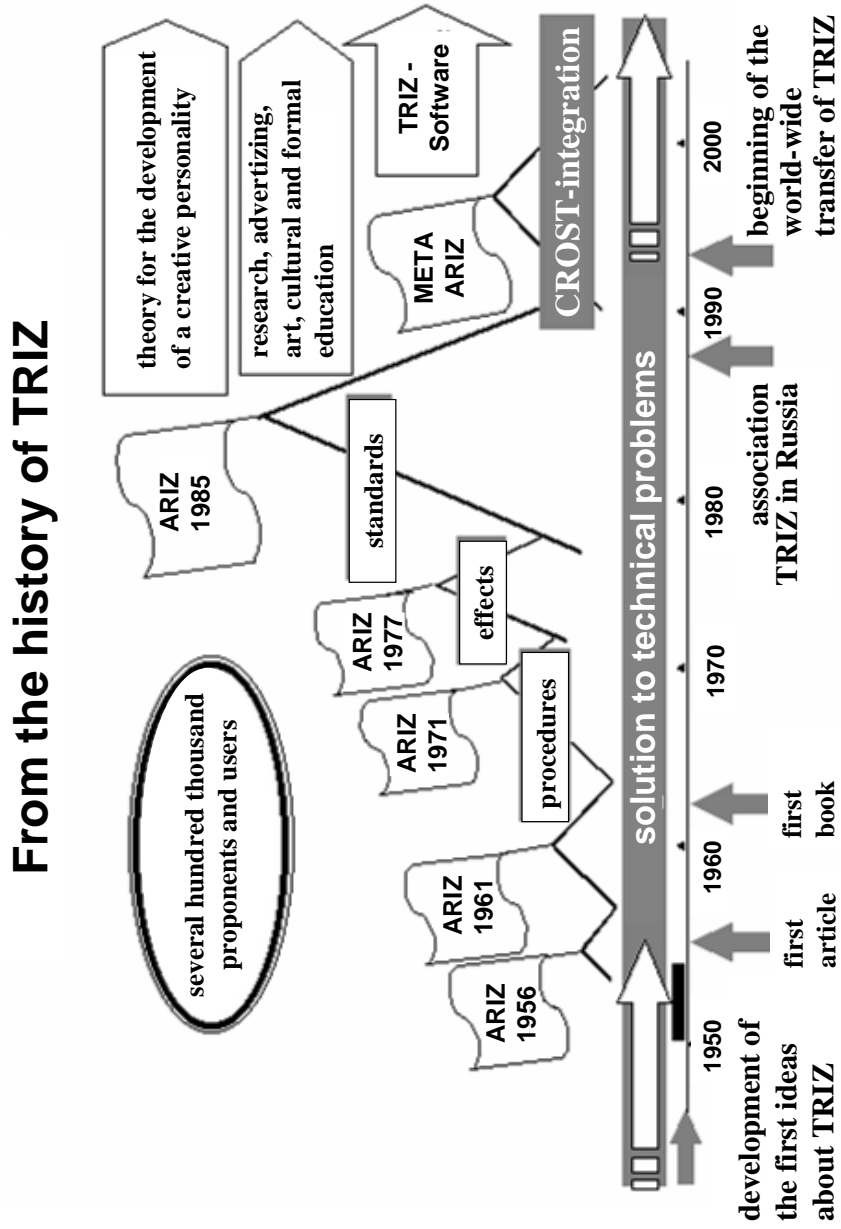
From the history of TRIZ

several hundred thousand proponents and users

theory for the development of a creative personality

research, advertizing, art, cultural and formal education

TRIZ - Software

CROST-integration

META ARIZ

ARIZ 1985

standards

ARIZ 1977

effects

ARIZ 1971

procedures

ARIZ 1961

ARIZ 1956

solution to technical problems

1950

1960

1970

1980

1990

2000

development of the first ideas about TRIZ

first article

first book

association TRIZ in Russia

beginning of the world-wide transfer of TRIZ